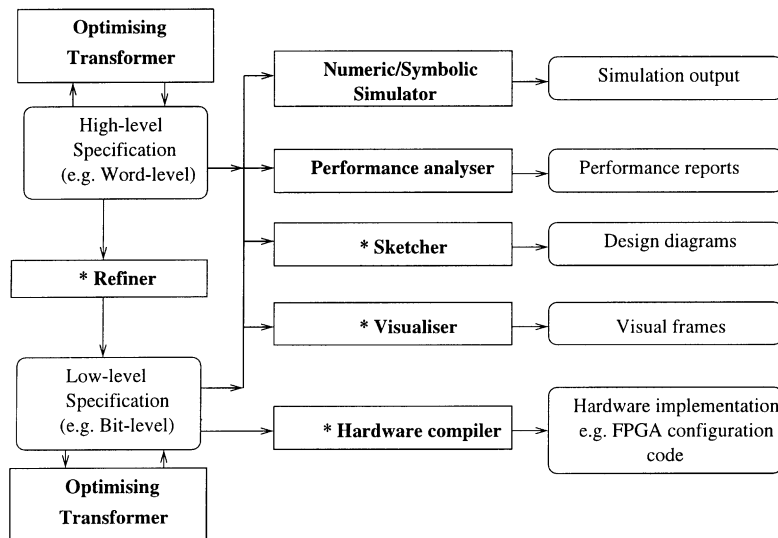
Optimising Transformer

High-level Specification (e.g. Word-level)

* Refiner

Low-level Specification (e.g. Bit-level)

Optimising Transformer

Numeric/Symbolic Simulator

Performance analyser

* Sketcher

* Visualiser

* Hardware compiler

Simulation output

Performance reports

Design diagrams

Visual frames

Hardware implementation e.g. FPGA configuration code